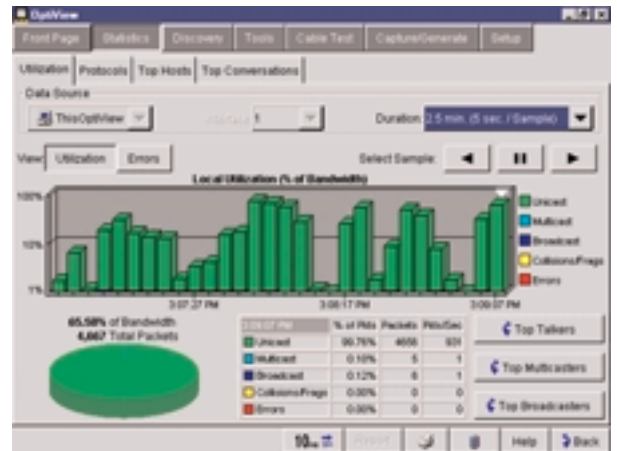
OptiView

Front Page | Statistics | Discovery | Tools | Cable Test | Capture/Generate | Setup

Utilization | Protocols | Top Hosts | Top Conversations

Data Source

ThisOptiView

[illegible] 1

Duration: 2.5 min. (5 sec. / Sample)

View: Utilization | Errors

Select Sample:

Local Utilization (% of Bandwidth)

100%

10%

1%

3:07:27 PM

3:08:17 PM

3:09:07 PM

Unicast

Multicast

Broadcast

Collisions/Frags

Errors

65.58% of Bandwidth
4,667 Total Packets

| 3:09:07 PM | % of Pkts | Packets | Pkts/Sec |
|---|---|---|---|
| Unicast | 99.76% | 4656 | 931 |
| Multicast | 0.10% | 5 | 1 |
| Broadcast | 0.12% | 6 | 1 |
| Collisions/Frags | 0.00% | 0 | 0 |
| Errors | 0.00% | 0 | 0 |

Top Talkers

Top Multicasters

Top Broadcasters

10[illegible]

Report

Help

Back